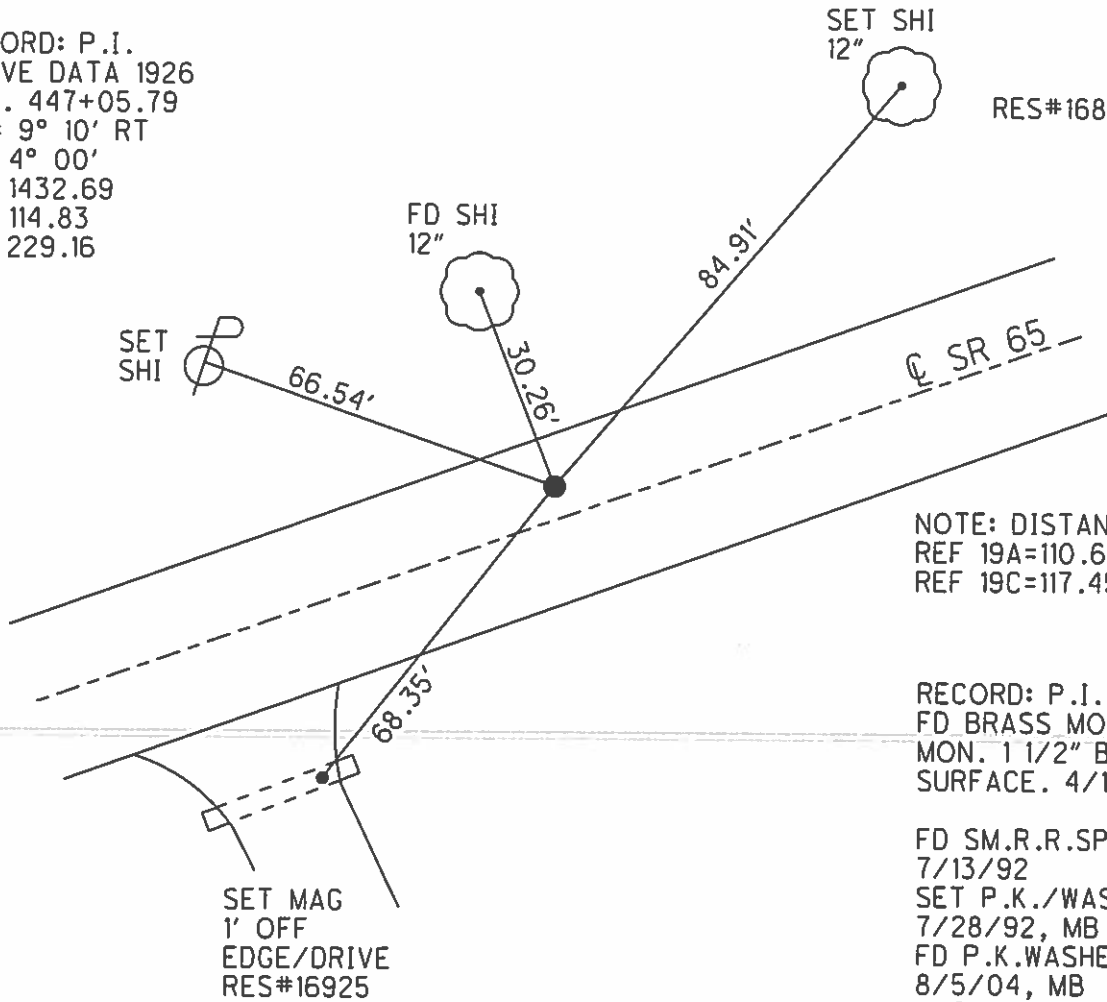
ORD: P.I.
VE DATA 1926
. 447+05.79
= 9° 10' RT
4° 00'
1432.69
114.83
229.16

SET SHI
12"

RES#168

FD SHI
12"

84.91'

SET
SHI

66.54'

30.26'

℄ SR 65

NOTE: DISTAN
REF 19A=110.6
REF 19C=117.4

68.35'

RECORD: P.I.
FD BRASS MO
MON. 1 1/2" B
SURFACE. 4/1

FD SM.R.R.SP
7/13/92
SET P.K./WAS
7/28/92, MB
FD P.K.WASHE
8/5/04, MB

SET MAG
1' OFF
EDGE/DRIVE
RES#16925